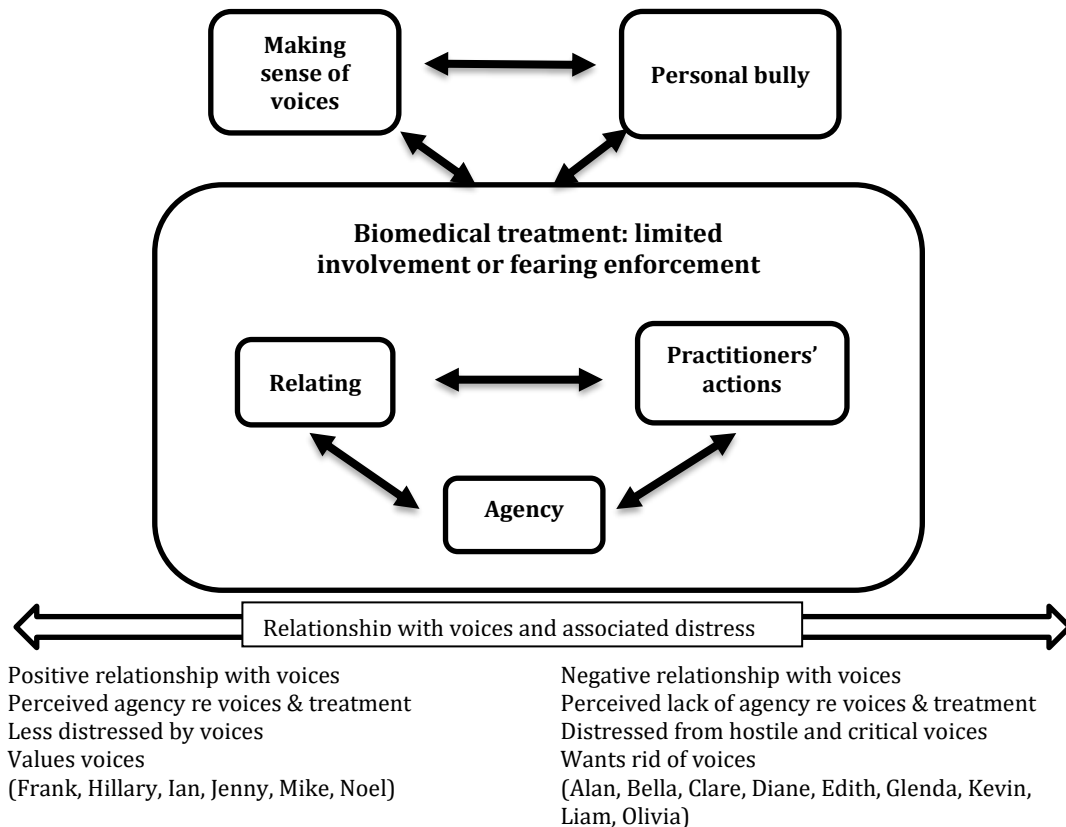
Making sense of voices

Personal bully

Biomedical treatment: limited involvement or fearing enforcement

Relating

Practitioners' actions

Agency

Relationship with voices and associated distress

Positive relationship with voices
Perceived agency re voices & treatment
Less distressed by voices
Values voices
(Frank, Hillary, Ian, Jenny, Mike, Noel)

Negative relationship with voices
Perceived lack of agency re voices & treatment
Distressed from hostile and critical voices
Wants rid of voices
(Alan, Bella, Clare, Diane, Edith, Glenda, Kevin, Liam, Olivia)